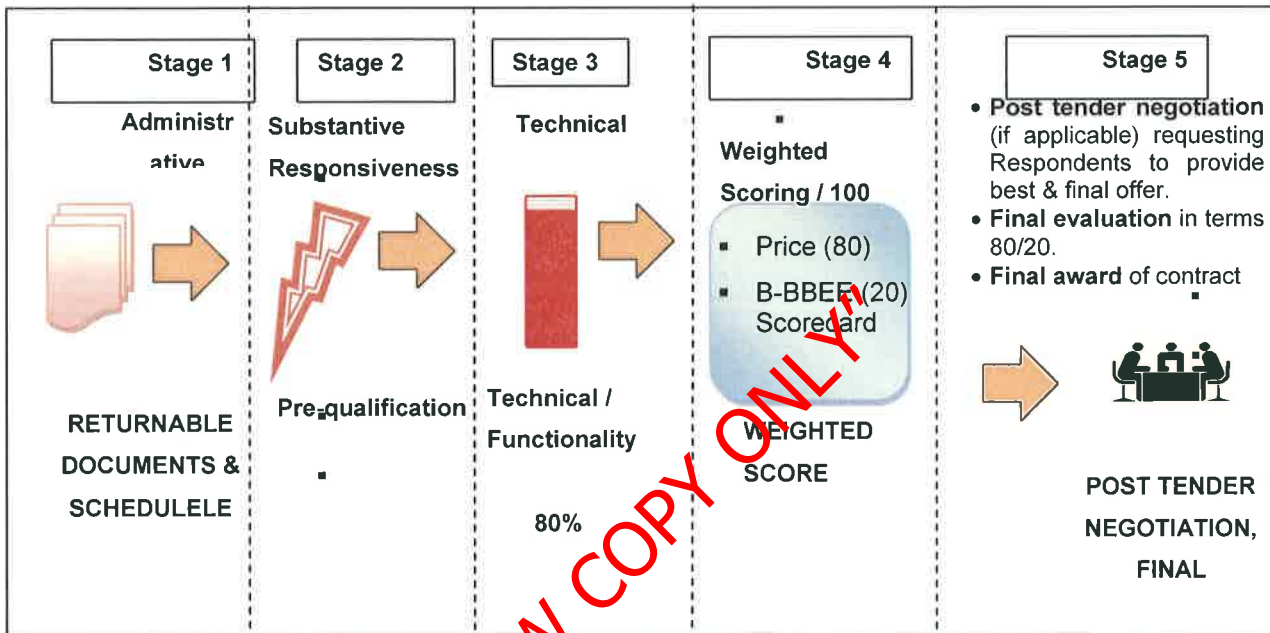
Stage 1

Administr ative

RETURNABLE DOCUMENTS & SCHEDULELE

Stage 2

Substantive Responsiveness

Pre-qualification

Stage 3

Technical

Technical / Functionality

80%

Stage 4

Weighted Scoring / 100

- Price (80)
- B-BBEE (20) Scorecard

WEIGHTED SCORE

Stage 5

- Post tender negotiation (if applicable) requesting Respondents to provide best & final offer.
- Final evaluation in terms 80/20.
- Final award of contract

POST TENDER NEGOTIATION, FINAL

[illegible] COPY ONLY"